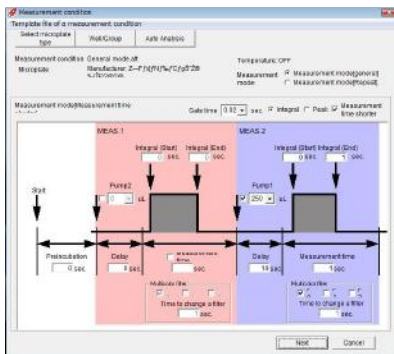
Measurement condition

Template file of a measurement condition

Select microplate type

Well/Group

Auto Analysis

Measurement condition General mode.slf

Microplate

Manufacturer: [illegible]

Temperature: OFF

Measurement mode

Measurement mode[general]

Measurement mode[repeat]

Measurement mode[Measurement time

Gate time 0.02 sec. Integral Peak Measurement time shorter

MEAS 1

Integral (Start) 0 sec.

Integral (End) 0 sec.

Pump2

0 uL

Start

Preincubation 0 sec.

Delay sec.

Measurement time sec.

Multicolor filter

Time to change a filter sec.

MEAS 2

Integral (Start) 0 sec.

Integral (End) 1 sec.

Pump1

250 uL

Delay 10 sec.

Measurement time 1 sec.

Multicolor filter

Time to change a filter sec.

Next

Cancel